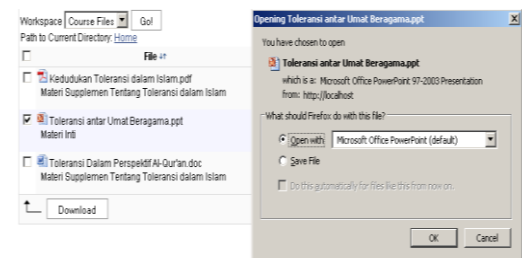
Workspace Course Files Go!
Path to Current Directory: Home

File

Kedudukan Toleransi dalam Islam.pdf
Materi Supplemen Tentang Toleransi dalam Islam

Toleransi antar Umat Beragama.ppt
Materi Inti

Toleransi Dalam Perspektif Al-Qur'an.doc
Materi Supplemen Tentang Toleransi dalam Islam

Download

Opening Toleransi antar Umat Beragama.ppt

You have chosen to open

Toleransi antar Umat Beragama.ppt

which is a: Microsoft Office PowerPoint 97-2003 Presentation
from: http://localhost

What should Firefox do with this file?

Open with Microsoft Office PowerPoint (default)

Save File

Do this automatically for files like this from now on.

OK Cancel